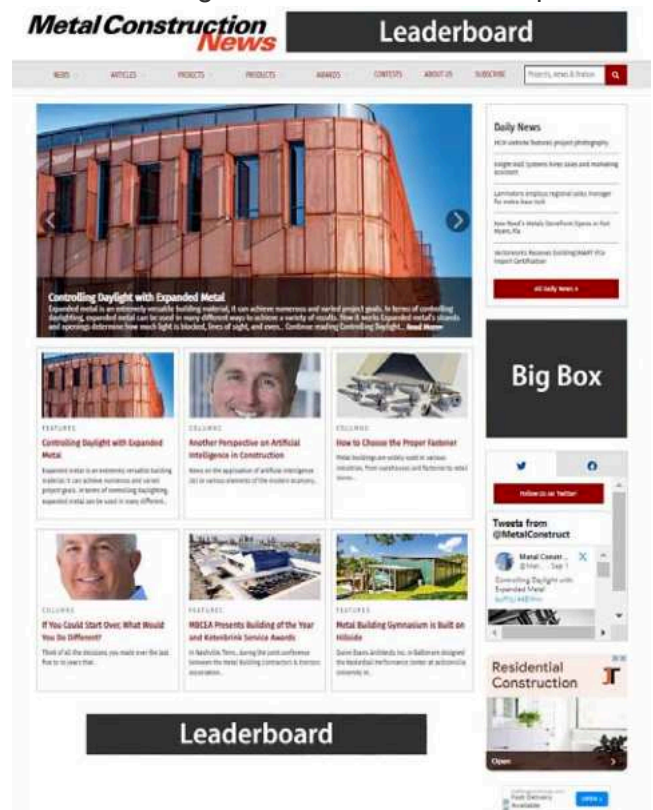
Metal Construction News

Leaderboard

NEWS ARTICLES PROJECTS PRODUCTS AWARDS CONTESTS ABOUT US SUBSCRIBE Projects, news & features

Controlling Daylight with Expanded Metal

Expanded metal is an extremely versatile building material, it can achieve numerous and varied project goals. In terms of controlling daylighting, expanded metal can be used in many different ways to achieve a variety of results. How it works Expanded metal's strands and openings determine how much light is blocked, lines of sight, and even... Continue reading Controlling Daylight... Read More

Daily News

MCN website features project photography

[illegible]

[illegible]

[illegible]

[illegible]

All Daily News

Big Box

FEATURES
Controlling Daylight with Expanded Metal
Expanded metal is an extremely versatile building material, it can achieve numerous and varied project goals. In terms of controlling daylighting, expanded metal can be used in many different...

COLUMNS
Another Perspective on Artificial Intelligence in Construction
News on the application of artificial intelligence (AI) to various elements of the modern economy...

COLUMNS
How to Choose the Proper Fastener
Metal buildings are widely used in various industries, from warehouses and factories to retail stores...

Follow Us on Twitter

Tweets from @MetalConstruct

Metal Constr... @Met... · Sep 1
Controlling Daylight with Expanded Metal

COLUMNS
If You Could Start Over, What Would You Do Different?
Think of all the decisions you made over the last five to 10 years that...

FEATURES
MBCEA Presents Building of the Year and Kelenbrink Service Awards
In Nashville, Tenn., during the joint conference between the Metal Building Contractors & Erectors Association...

FEATURES
Metal Building Gymnasium is Built on Hillside
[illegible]

Residential Construction

Open

Leaderboard

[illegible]